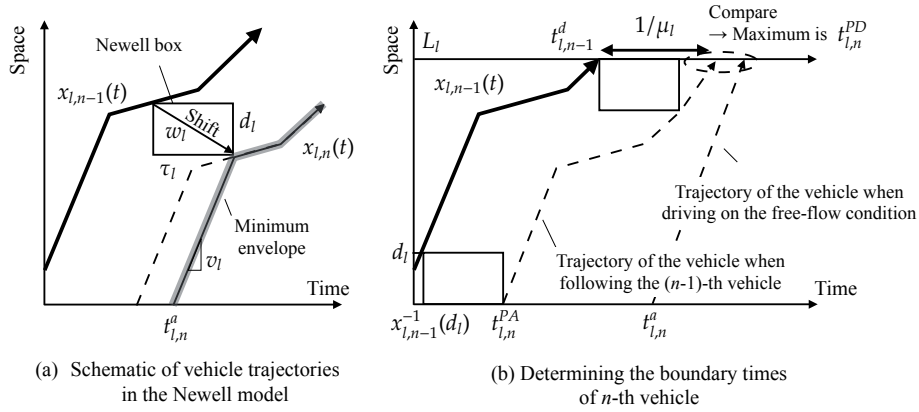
Space

Newell box

$x_{l,n-1}(t)$

Shift

$w_l$

$d_l$

$x_{l,n}(t)$

$\tau_l$

Minimum envelope

$v_l$

Time

$t_{l,n}^{a}$

(a) Schematic of vehicle trajectories in the Newell model

Space

$L_l$

$t_{l,n-1}^{d}$

$1/\mu_l$

Compare → Maximum is $t_{l,n}^{PD}$

$x_{l,n-1}(t)$

Trajectory of the vehicle when driving on the free-flow condition

$d_l$

Trajectory of the vehicle when following the ($n$-1)-th vehicle

Time

$x_{l,n-1}^{-1}(d_l)$

$t_{l,n}^{PA}$

$t_{l,n}^{a}$

(b) Determining the boundary times of $n$-th vehicle